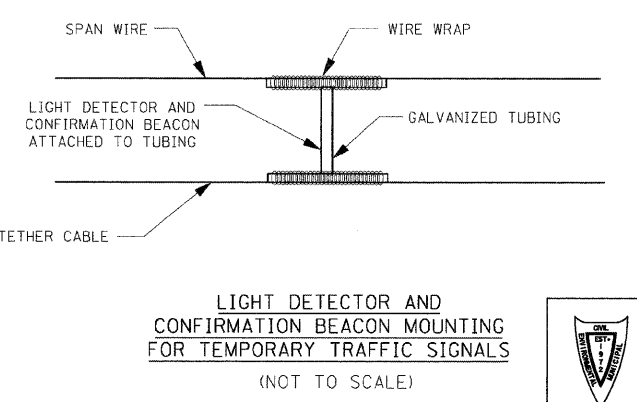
SPAN WIRE

WIRE WRAP

LIGHT DETECTOR AND CONFIRMATION BEACON ATTACHED TO TUBING

GALVANIZED TUBING

TETHER CABLE

LIGHT DETECTOR AND CONFIRMATION BEACON MOUNTING FOR TEMPORARY TRAFFIC SIGNALS

(NOT TO SCALE)

CIVIL
EST.
1972
ENVIRONMENTAL
MUNICIPAL